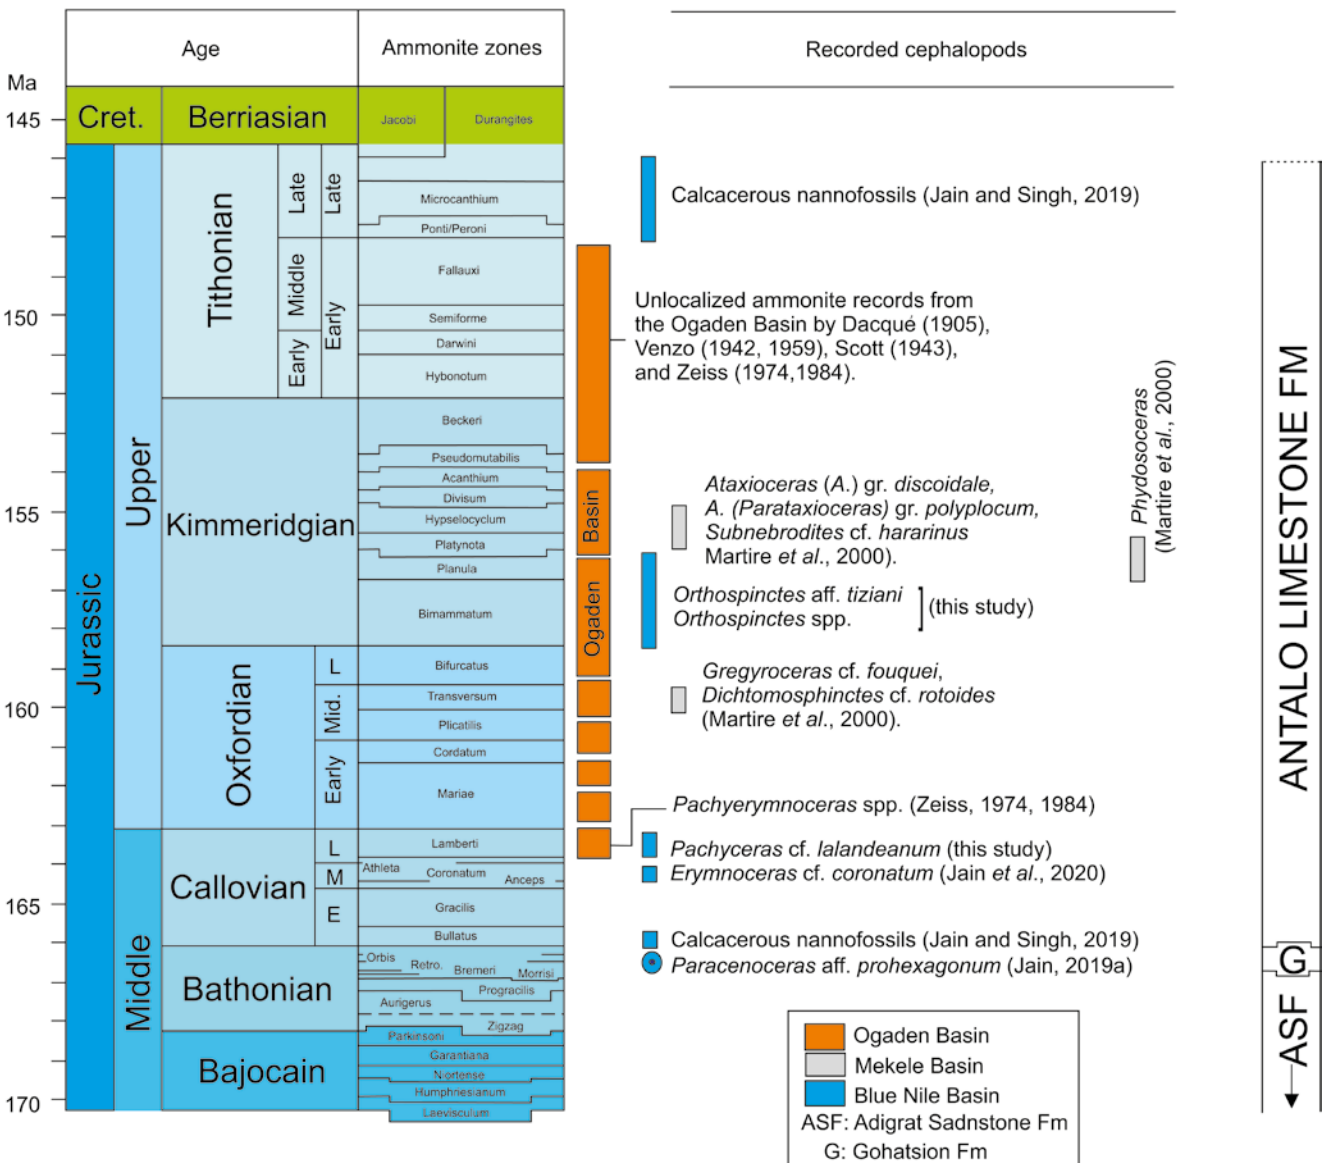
Ma

| Age | | | | Ammonite zones |
|---|---|---|---|---|
| Cret. | Berriasian | | | Jacobi, Durangites |

145
150
155
160
165
170

Jurassic
Upper
Middle

Tithonian: Late (Late), Middle (Early), Early
Kimmeridgian
Oxfordian: L, Mid., Early
Callovian: L, M, E
Bathonian
Bajocain

Microcanthium
Ponti/Peroni
Fallauxi
Semiforme
Darwini
Hybonotum
Beckeri
Pseudomutabilis
Acanthium
Divisum
Hypselocyclum
Platynota
Planula
Bimammatum
Bifurcatus
Transversum
Plicatilis
Cordatum
Mariae
Lamberti
Athleta
Coronatum
Anceps
Gracilis
Bullatus
Orbis
Retro.
Bremeri
Morrisi
Progracilis
Aurigerus
Zigzag
Parkinsoni
Garantiana
Niortense
Humphriesianum
Laeviusculum

Ogaden Basin

Recorded cephalopods

Calcacerous nannofossils (Jain and Singh, 2019)

Unlocalized ammonite records from the Ogaden Basin by Dacqué (1905), Venzo (1942, 1959), Scott (1943), and Zeiss (1974,1984).

Ataxioceras (A.) gr. discoidale, A. (Parataxioceras) gr. polyplocum, Subnebrodites cf. hararinus Martire et al., 2000).

Orthospinctes aff. tiziani
Orthospinctes spp.
(this study)

Gregyroceras cf. fouquei, Dichtomosphinctes cf. rotoides (Martire et al., 2000).

Pachyerymnoceras spp. (Zeiss, 1974, 1984)

Pachyceras cf. lalandeanum (this study)
Erymnoceras cf. coronatum (Jain et al., 2020)

Calcacerous nannofossils (Jain and Singh, 2019)
Paracenoceras aff. prohexagonum (Jain, 2019a)

Phydosoceras (Martire et al., 2000)

ANTALO LIMESTONE FM
G
ASF

Ogaden Basin
Mekele Basin
Blue Nile Basin
ASF: Adigrat Sadnstone Fm
G: Gohatsion Fm